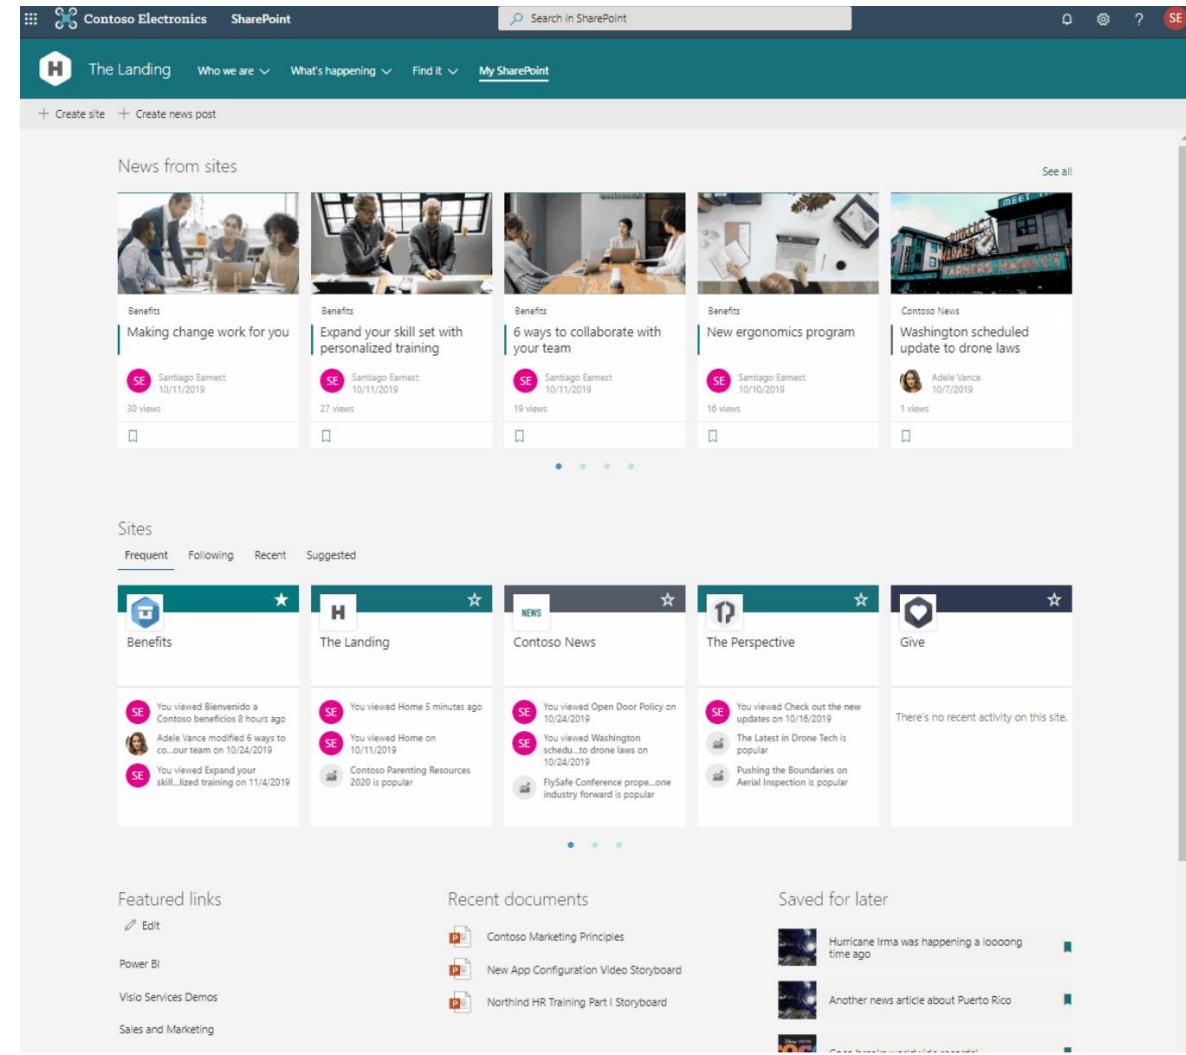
Contoso Electronics SharePoint

Search in SharePoint

SE

H The Landing Who we are What's happening Find it My SharePoint

+ Create site + Create news post

News from sites

See all

Benefits
Making change work for you
SE Santiago Earnest 10/11/2019
30 views

Benefits
Expand your skill set with personalized training
SE Santiago Earnest 10/11/2019
27 views

Benefits
6 ways to collaborate with your team
SE Santiago Earnest 10/11/2019
19 views

Benefits
New ergonomics program
SE Santiago Earnest 10/10/2019
16 views

Contoso News
Washington scheduled update to drone laws
Adele Vance 10/7/2019
1 views

Sites

Frequent Following Recent Suggested

Benefits
SE You viewed Bienvenido a Contoso beneficios 8 hours ago
Adele Vance modified 6 ways to co...our team on 10/24/2019
SE You viewed Expand your skill...lized training on 11/4/2019

H The Landing
SE You viewed Home 5 minutes ago
SE You viewed Home on 10/11/2019
Contoso Parenting Resources 2020 is popular

NEWS Contoso News
SE You viewed Open Door Policy on 10/24/2019
SE You viewed Washington schedu...to drone laws on 10/24/2019
FlySafe Conference prope...one industry forward is popular

The Perspective
SE You viewed Check out the new updates on 10/16/2019
The Latest in Drone Tech is popular
Pushing the Boundaries on Aerial Inspection is popular

Give
There's no recent activity on this site.

Featured links
Edit
Power BI
Visio Services Demos
Sales and Marketing

Recent documents
Contoso Marketing Principles
New App Configuration Video Storyboard
Northind HR Training Part I Storyboard

Saved for later
Hurricane Irma was happening a loooong time ago
Another news article about Puerto Rico
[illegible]